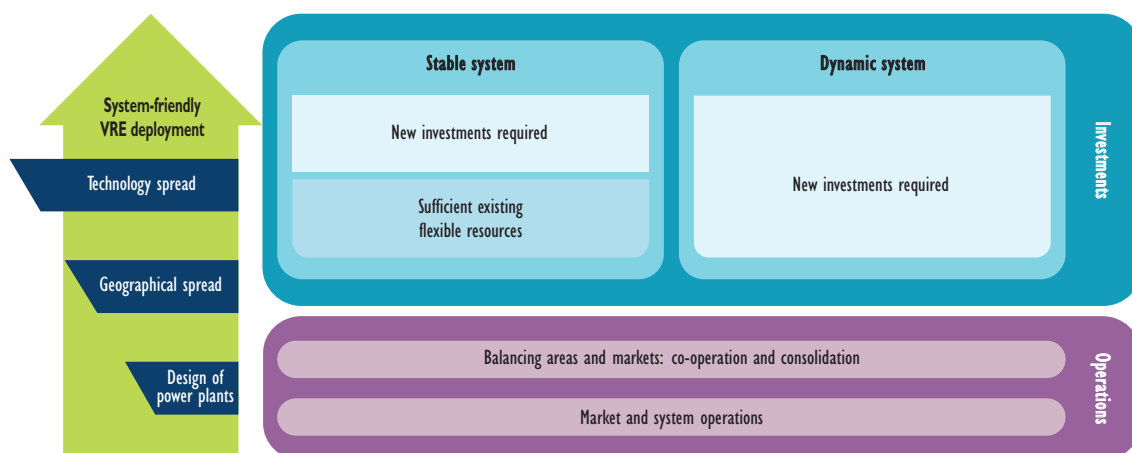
System-friendly VRE deployment

Technology spread

Geographical spread

Design of power plants

Stable system

New investments required

Sufficient existing flexible resources

Dynamic system

New investments required

Investments

Balancing areas and markets: co-operation and consolidation

Market and system operations

Operations